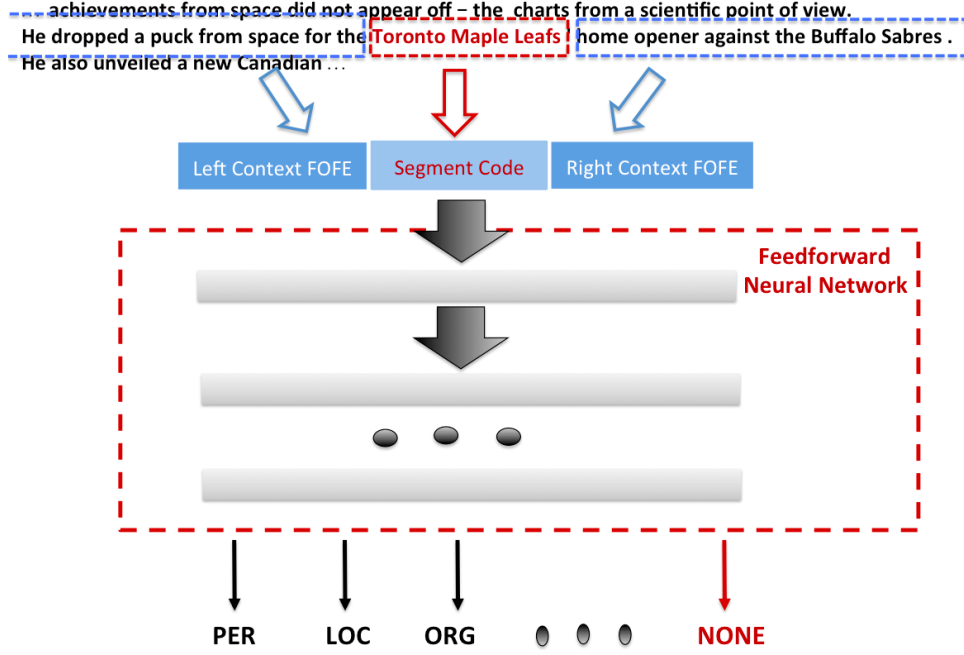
achievements from space did not appear off – the charts from a scientific point of view.
He dropped a puck from space for the Toronto Maple Leafs ' home opener against the Buffalo Sabres .
He also unveiled a new Canadian . . .

Left Context FOFE

Segment Code

Right Context FOFE

Feedforward Neural Network

PER LOC ORG NONE